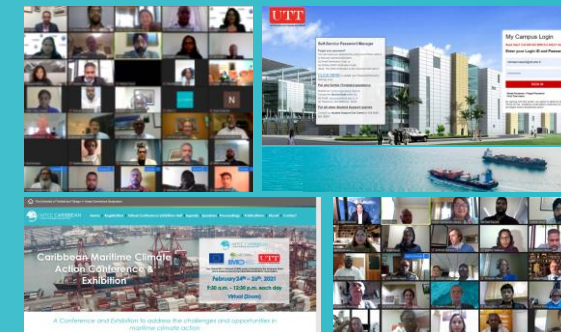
UTT

My Campus Login

Enter your Login ID and Password

Caribbean Maritime Climate Action Conference & Exhibition

February 24th - 25th, 2021

9:00 a.m. - 12:00 p.m. each day

Virtual (Zoom)

A Conference and Exhibition to address the challenges and opportunities in maritime climate action